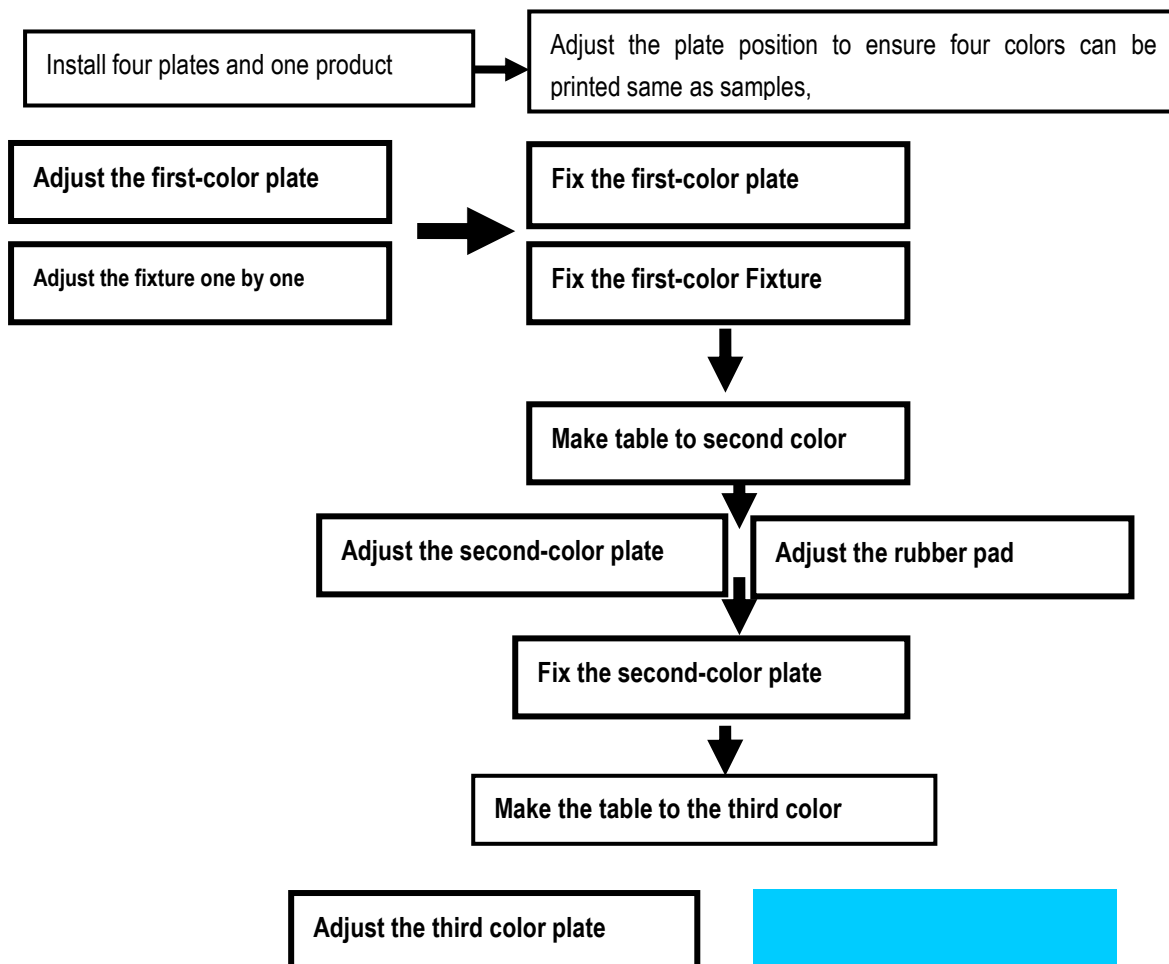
Install four plates and one product

Adjust the plate position to ensure four colors can be printed same as samples,

Adjust the first-color plate

Adjust the fixture one by one

Fix the first-color plate

Fix the first-color Fixture

Make table to second color

Adjust the second-color plate

Adjust the rubber pad

Fix the second-color plate

Make the table to the third color

Adjust the third color plate